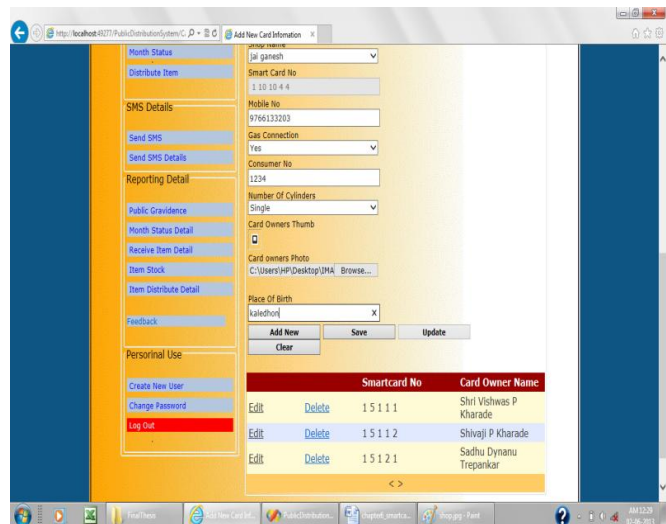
http://localhost:49277/PublicDistributionSystem/C... Add New Card Infomation

Month Status
Distribute Item

SMS Details
Send SMS
Send SMS Details

Reporting Detail
Public Gravidence
Month Status Detail
Receive Item Detail
Item Stock
Item Distribute Detail

Feedback

Persorinal Use
Create New User
Change Password
Log Out

Shop Name
jai ganesh
Smart Card No
1 10 10 4 4
Mobile No
9766133203
Gas Connection
Yes
Consumer No
1234
Number Of Cylinders
Single
Card Owners Thumb
Card owners Photo
C:\Users\HP\Desktop\IMA Browse...
Place Of Birth
kaledhon
Add New Save Update
Clear

| | | Smartcard No | Card Owner Name |
|---|---|---|---|
| Edit | Delete | 15111 | Shri Vishwas P Kharade |
| Edit | Delete | 15112 | Shivaji P Kharade |
| Edit | Delete | 15121 | Sadhu Dynanu Trepankar |

< >

FinalThesis Add New Card Inf... PublicDistribution... chapter6_smartca... shop.jpg - Paint
AM 12:29
02-06-2013